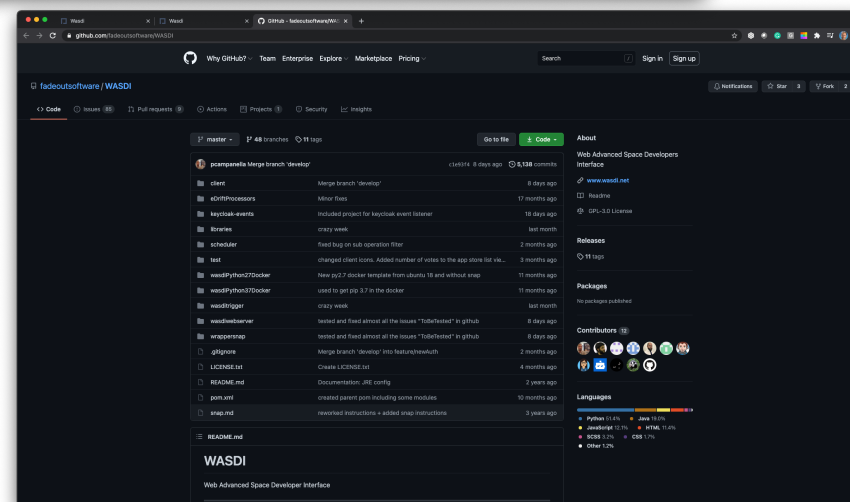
Wasdi | Wasdi | GitHub - fadeoutsoftware/WASDI

github.com/fadeoutsoftware/WASDI

Why GitHub? Team Enterprise Explore Marketplace Pricing Search Sign in Sign up

fadeoutsoftware / WASDI

Notifications Star 3 Fork 2

Code Issues 53 Pull requests 0 Actions Projects 1 Security Insights

master 48 branches 11 tags Go to file Code

pcampanella Merge branch 'develop' c1e93f4 8 days ago 5,138 commits

| | | |
|---|---|---|
| client | Merge branch 'develop' | 8 days ago |
| eDriftProcessors | Minor fixes | 17 months ago |
| keycloak-events | Included project for keycloak event listener | 18 days ago |
| libraries | crazy week | last month |
| scheduler | fixed bug on sub operation filter | 2 months ago |
| test | changed client icons. Added number of votes to the app store list vie... | 3 months ago |
| wasdiPython27Docker | New py2.7 docker template from ubuntu 18 and without snap | 11 months ago |
| wasdiPython37Docker | used to get pip 3.7 in the docker | 11 months ago |
| wasditrigger | crazy week | last month |
| wasdiwebserver | tested and fixed almost all the issues "ToBeTested" in github | 8 days ago |
| wrappersnap | tested and fixed almost all the issues "ToBeTested" in github | 8 days ago |
| .gitignore | Merge branch 'develop' into feature/newAuth | 2 months ago |
| LICENSE.txt | Create LICENSE.txt | 4 months ago |
| README.md | Documentation: JRE config | 2 years ago |
| pom.xml | created parent pom including some modules | 10 months ago |
| snap.md | reworked instructions + added snap instructions | 3 years ago |

README.md

WASDI

Web Advanced Space Developer Interface

About

Web Advanced Space Developers Interface

www.wasdi.net

Readme

GPL-3.0 License

Releases

11 tags

Packages

No packages published

Contributors 12

Languages

Python 51.4% Java 19.0% JavaScript 12.1% HTML 11.4% SCSS 3.2% CSS 1.7% Other 1.2%